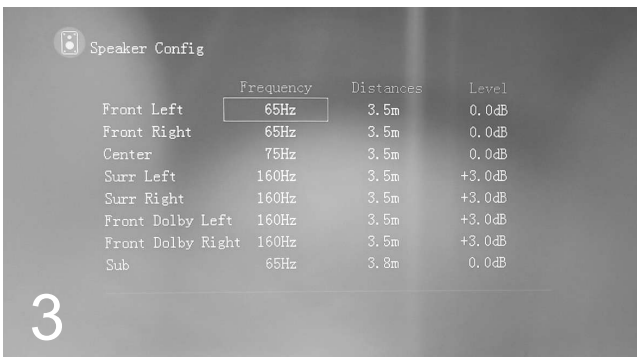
Speaker Config

| | Frequency | Distances | Level |
|---|---|---|---|
| Front Left | 65Hz | 3.5m | 0.0dB |
| Front Right | 65Hz | 3.5m | 0.0dB |
| Center | 75Hz | 3.5m | 0.0dB |
| Surr Left | 160Hz | 3.5m | +3.0dB |
| Surr Right | 160Hz | 3.5m | +3.0dB |
| Front Dolby Left | 160Hz | 3.5m | +3.0dB |
| Front Dolby Right | 160Hz | 3.5m | +3.0dB |
| Sub | 65Hz | 3.8m | 0.0dB |

3